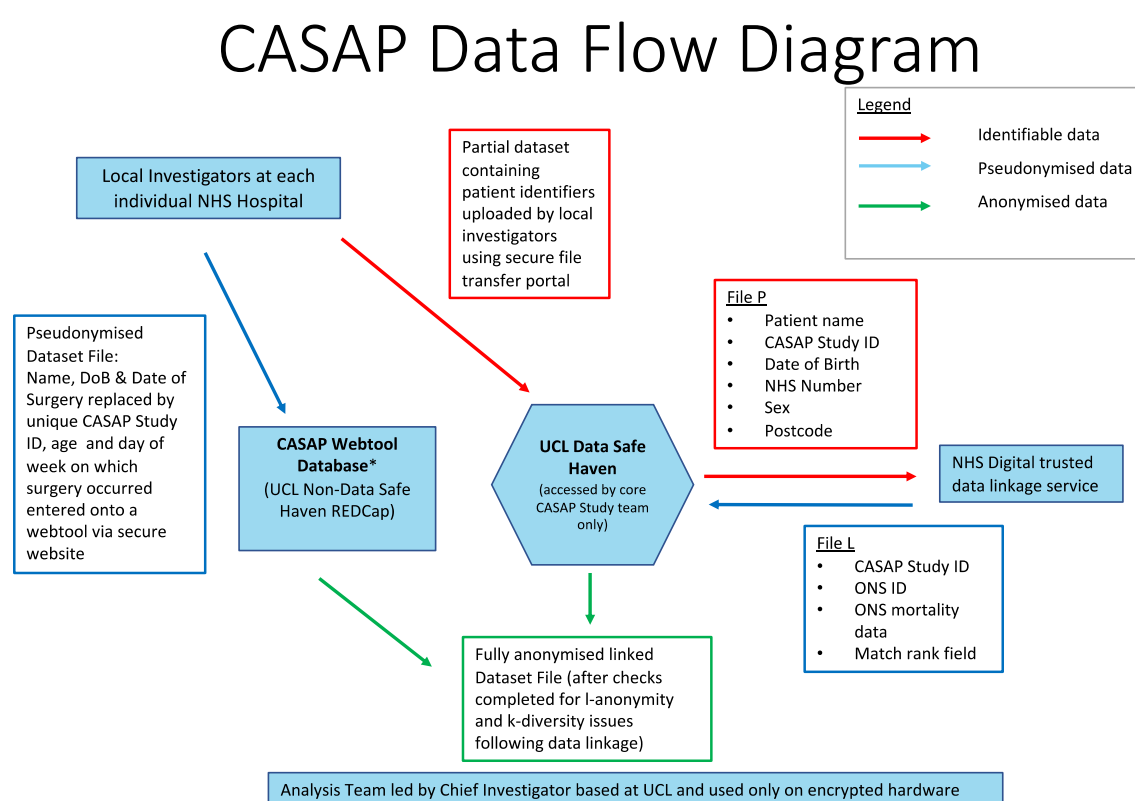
CASAP Data Flow Diagram

Legend
Identifiable data
Pseudonymised data
Anonymised data

Local Investigators at each individual NHS Hospital

Partial dataset containing patient identifiers uploaded by local investigators using secure file transfer portal

File P
- Patient name
- CASAP Study ID
- Date of Birth
- NHS Number
- Sex
- Postcode

Pseudonymised Dataset File: Name, DoB & Date of Surgery replaced by unique CASAP Study ID, age and day of week on which surgery occurred entered onto a webtool via secure website

CASAP Webtool Database*
(UCL Non-Data Safe Haven REDCap)

UCL Data Safe Haven
(accessed by core CASAP Study team only)

NHS Digital trusted data linkage service

File L
- CASAP Study ID
- ONS ID
- ONS mortality data
- Match rank field

Fully anonymised linked Dataset File (after checks completed for l-anonymity and k-diversity issues following data linkage)

Analysis Team led by Chief Investigator based at UCL and used only on encrypted hardware